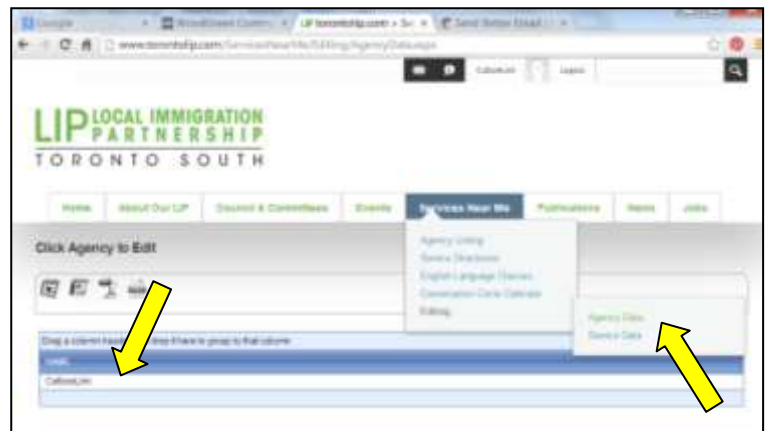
Google
LIP torontolip.com » Se
Send Better Email
www.torontolip.com/ServicesNearMe/Editing/AgencyData.aspx
Callout.im
Logout

LIP LOCAL IMMIGRATION PARTNERSHIP
TORONTO SOUTH

Home
About Our LIP
Council & Committees
Events
Services Near Me
Publications
News
Jobs

Click Agency to Edit

Agency Listing
Service Directories
English Language Classes
Conversation Circle Calendar
Editing

Agency Data
Service Data

Drag a column h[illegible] drop it here to group by that column
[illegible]
CalloutLim